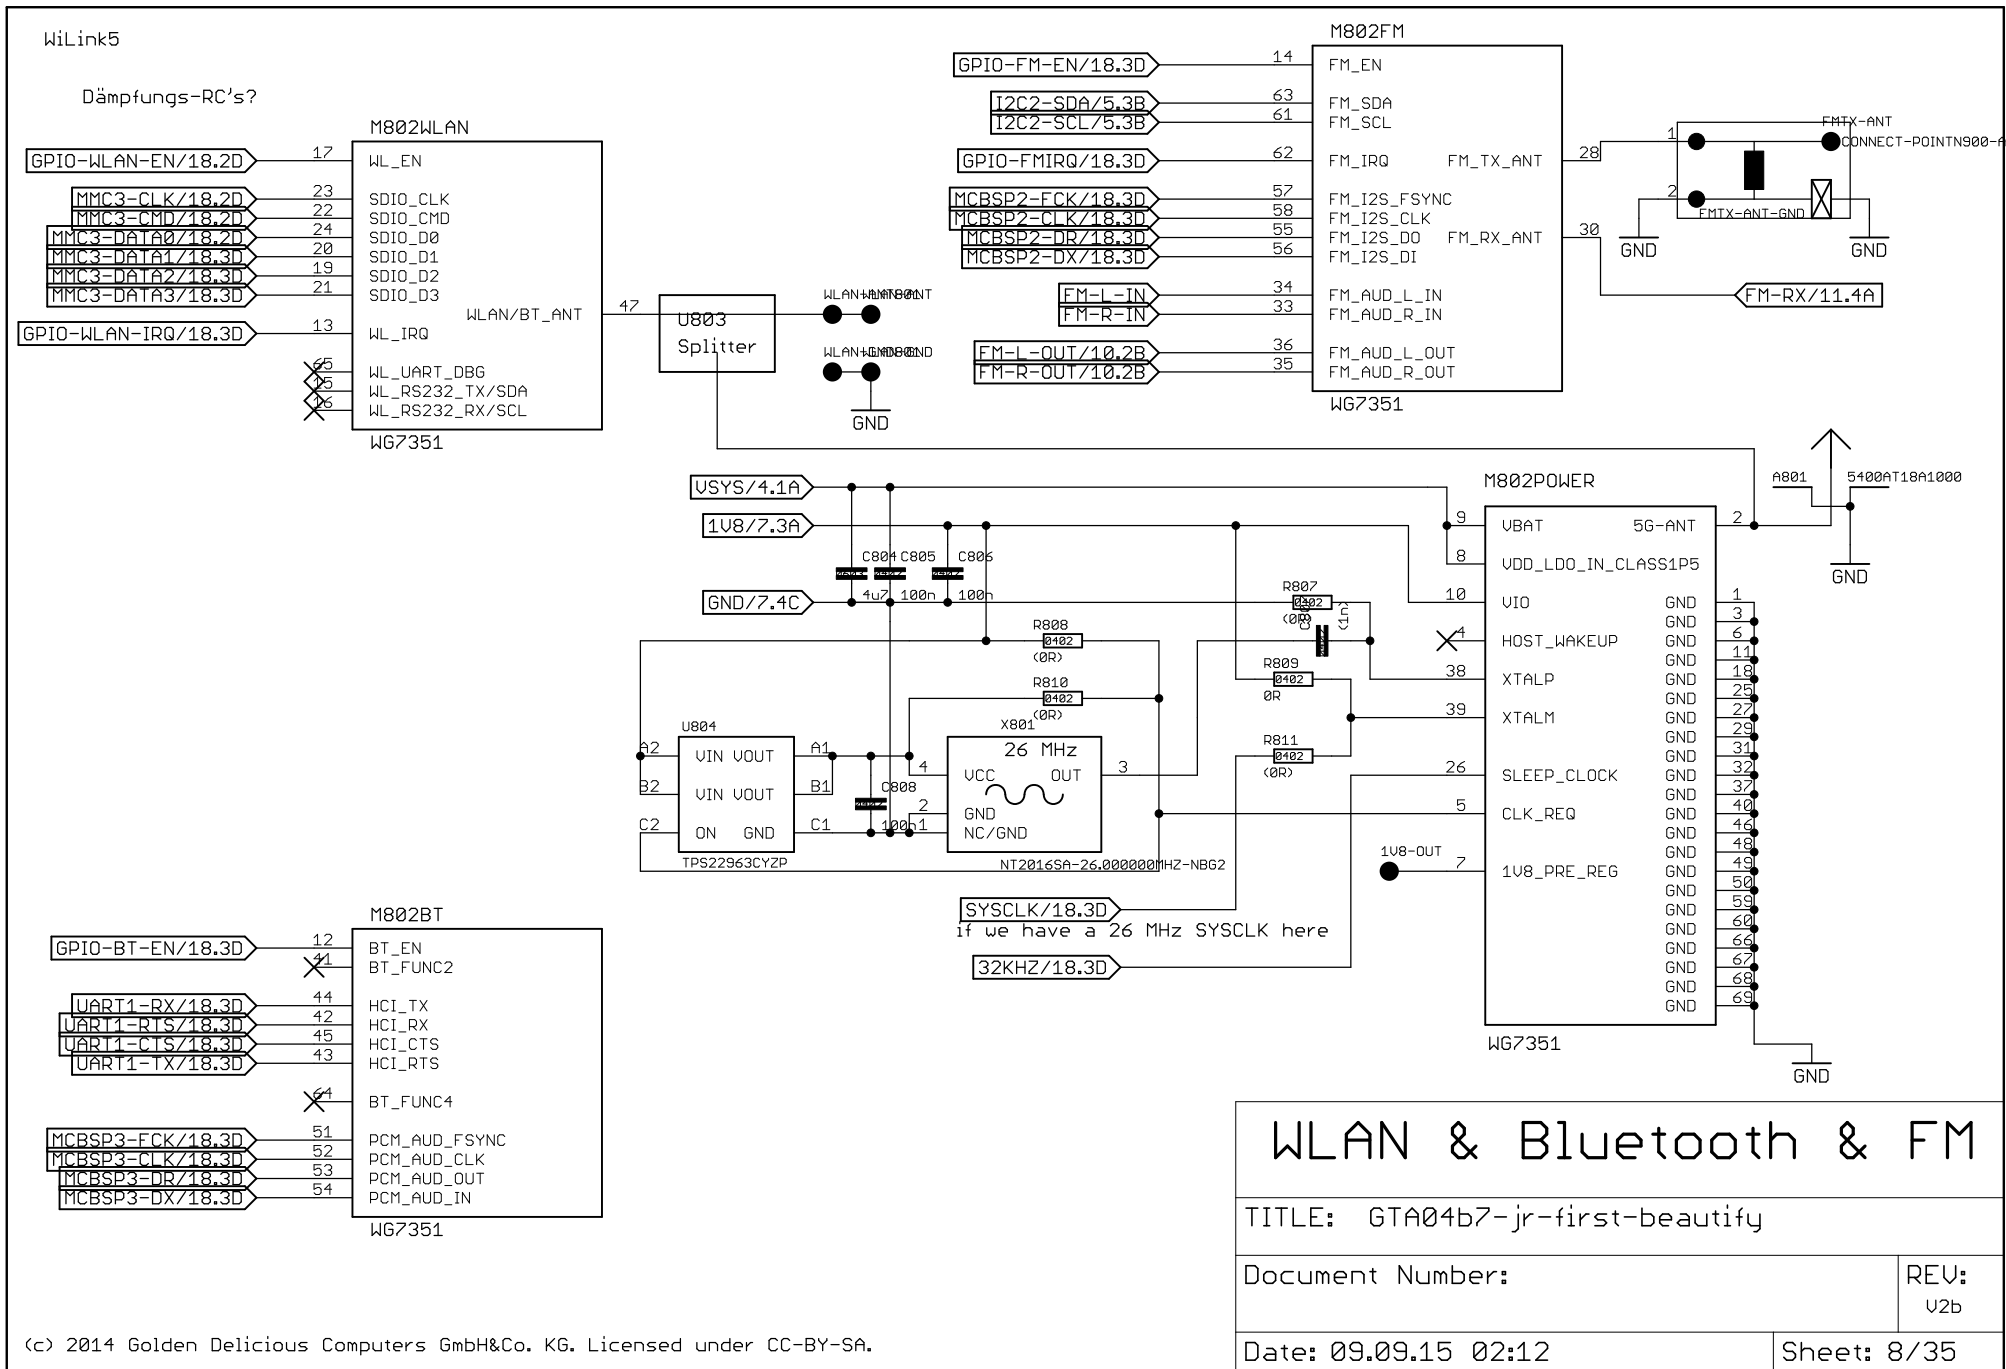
WiLink5

Dämpfungs-RC's?

M802WLAN

GPIO-WLAN-EN/18.2D 17 WL_EN
MMC3-CLK/18.2D 23 SDIO_CLK
MMC3-CMD/18.2D 22 SDIO_CMD
MMC3-DATA0/18.2D 24 SDIO_D0
MMC3-DATA1/18.3D 20 SDIO_D1
MMC3-DATA2/18.3D 19 SDIO_D2
MMC3-DATA3/18.3D 21 SDIO_D3
WLAN/BT_ANT 47
GPIO-WLAN-IRQ/18.3D 13 WL_IRQ
65 WL_UART_DBG
15 WL_RS232_TX/SDA
16 WL_RS232_RX/SCL
WG7351

U803
Splitter

WLAN-ANT801 WLAN-ANT
WLAN-GND801 GND
GND

M802FM
GPIO-FM-EN/18.3D 14 FM_EN
I2C2-SDA/5.3B 63 FM_SDA
I2C2-SCL/5.3B 61 FM_SCL
GPIO-FMIRQ/18.3D 62 FM_IRQ FM_TX_ANT 28
MCBSP2-FCK/18.3D 57 FM_I2S_FSYNC
MCBSP2-CLK/18.3D 58 FM_I2S_CLK
MCBSP2-DR/18.3D 55 FM_I2S_DO FM_RX_ANT 30
MCBSP2-DX/18.3D 56 FM_I2S_DI
FM-L-IN 34 FM_AUD_L_IN
FM-R-IN 33 FM_AUD_R_IN
FM-L-OUT/10.2B 36 FM_AUD_L_OUT
FM-R-OUT/10.2B 35 FM_AUD_R_OUT
WG7351

FMTX-ANT
CONNECT-POINTN900-A
1
2
FMTX-ANT-GND
GND
GND
FM-RX/11.4A

A801
5400AT18A1000
GND

VSYS/4.1A
1V8/7.3A
GND/7.4C
C804 C805 C806
4u7 100n 100n
R807
0402
(0R)
C807
(1n)
R808
0402
(0R)
R809
0402
0R
R810
0402
(0R)
R811
0402
(0R)

U804
A2 VIN VOUT A1
B2 VIN VOUT B1
C2 ON GND C1
TPS22963CYZP
C808
100n

X801
26 MHz
4 VCC OUT 3
2 GND
1 NC/GND
NT2016SA-26.000000MHZ-NBG2

M802POWER
9 VBAT 5G-ANT 2
8 VDD_LDO_IN_CLASS1P5
10 VIO GND 1
4 HOST_WAKEUP GND 3
38 XTALP GND 6
39 XTALM GND 11
26 SLEEP_CLOCK GND 18
5 CLK_REQ GND 25
1V8-OUT 7 1V8_PRE_REG GND 27
GND 29
GND 31
GND 32
GND 37
GND 40
GND 46
GND 48
GND 49
GND 50
GND 59
GND 60
GND 66
GND 67
GND 68
GND 69
WG7351
GND

SYSCLK/18.3D
if we have a 26 MHz SYSCLK here
32KHZ/18.3D

M802BT
GPIO-BT-EN/18.3D 12 BT_EN
41 BT_FUNC2
UART1-RX/18.3D 44 HCI_TX
UART1-RTS/18.3D 42 HCI_RX
UART1-CTS/18.3D 45 HCI_CTS
UART1-TX/18.3D 43 HCI_RTS
64 BT_FUNC4
MCBSP3-FCK/18.3D 51 PCM_AUD_FSYNC
MCBSP3-CLK/18.3D 52 PCM_AUD_CLK
MCBSP3-DR/18.3D 53 PCM_AUD_OUT
MCBSP3-DX/18.3D 54 PCM_AUD_IN
WG7351

WLAN & Bluetooth & FM

TITLE: GTA04b7-jr-first-beautify

Document Number:
REV:
V2b

Date: 09.09.15 02:12
Sheet: 8/35

(c) 2014 Golden Delicious Computers GmbH&Co. KG. Licensed under CC-BY-SA.